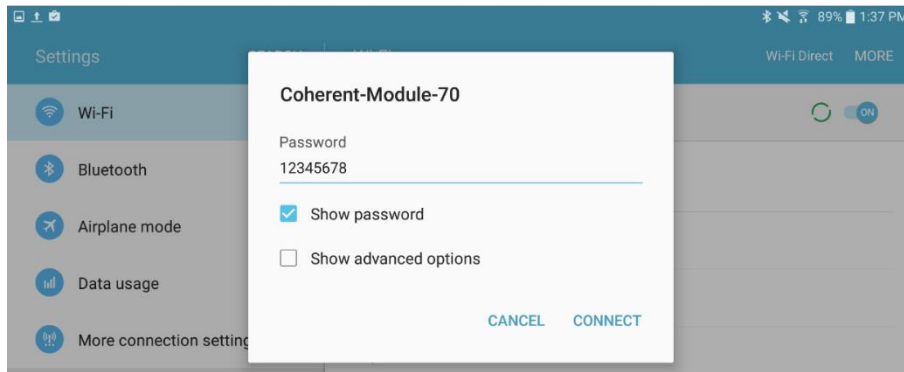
89% 1:37 PM

Settings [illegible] Wi-Fi Direct MORE

Wi-Fi

Bluetooth

Airplane mode

Data usage

More connection setting

ON

Coherent-Module-70

Password

12345678

Show password

Show advanced options

CANCEL CONNECT